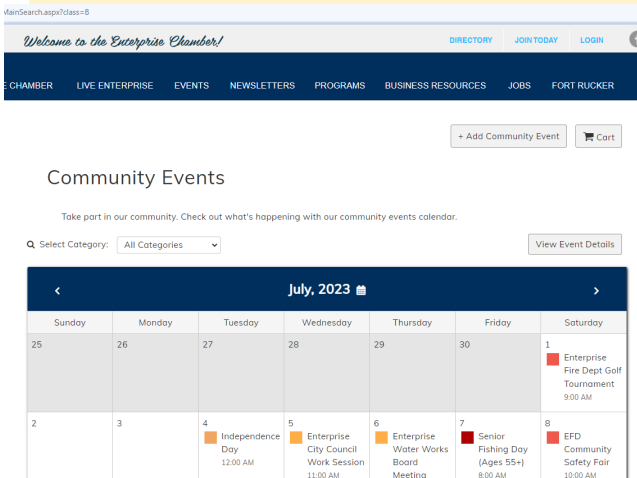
MainSearch.aspx?class=B

Welcome to the Enterprise Chamber!

DIRECTORY JOIN TODAY LOGIN

CHAMBER LIVE ENTERPRISE EVENTS NEWSLETTERS PROGRAMS BUSINESS RESOURCES JOBS FORT RUCKER

+ Add Community Event

Cart

Community Events

Take part in our community. Check out what's happening with our community events calendar.

Select Category: All Categories

View Event Details

‹ July, 2023 ›

| Sunday | Monday | Tuesday | Wednesday | Thursday | Friday | Saturday |
|---|---|---|---|---|---|---|
| 25 | 26 | 27 | 28 | 29 | 30 | 1 Enterprise Fire Dept Golf Tournament 9:00 AM |
| 2 | 3 | 4 Independence Day 12:00 AM | 5 Enterprise City Council Work Session 11:00 AM | 6 Enterprise Water Works Board Meeting | 7 Senior Fishing Day (Ages 55+) 8:00 AM | 8 EFD Community Safety Fair 10:00 AM |